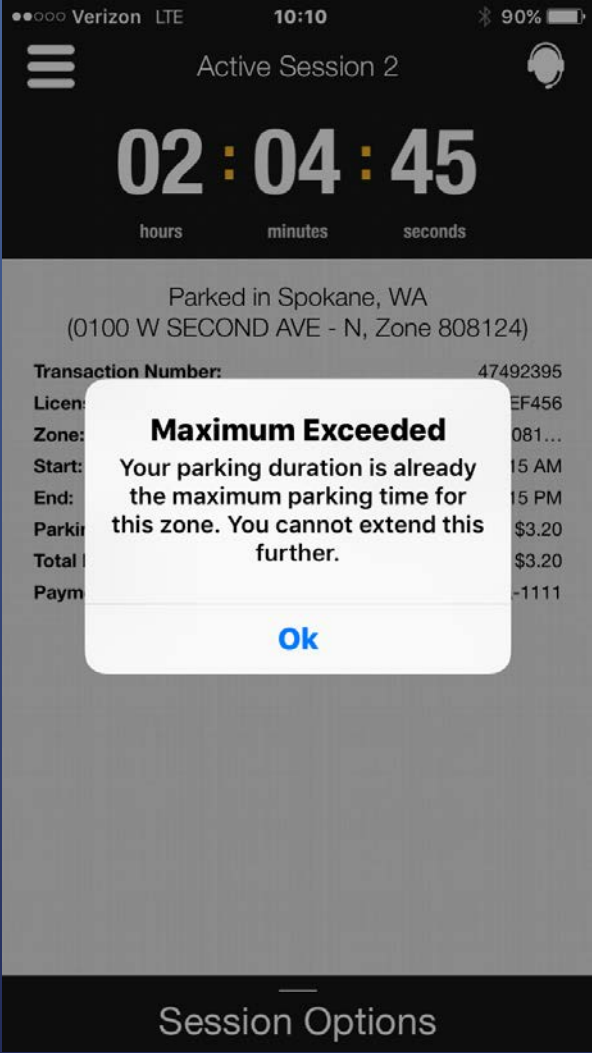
Verizon LTE 10:10 90%

Active Session 2

02 : 04 : 45

hours minutes seconds

Parked in Spokane, WA
(0100 W SECOND AVE - N, Zone 808124)

| | |
|---|---|
| Transaction Number: | 47492395 |
| Licen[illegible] | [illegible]EF456 |
| Zone: | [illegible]081… |
| Start: | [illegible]15 AM |
| End: | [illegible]15 PM |
| Parki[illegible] | $3.20 |
| Total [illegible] | $3.20 |
| Paym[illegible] | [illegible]-1111 |

Maximum Exceeded

Your parking duration is already the maximum parking time for this zone. You cannot extend this further.

Ok

Session Options